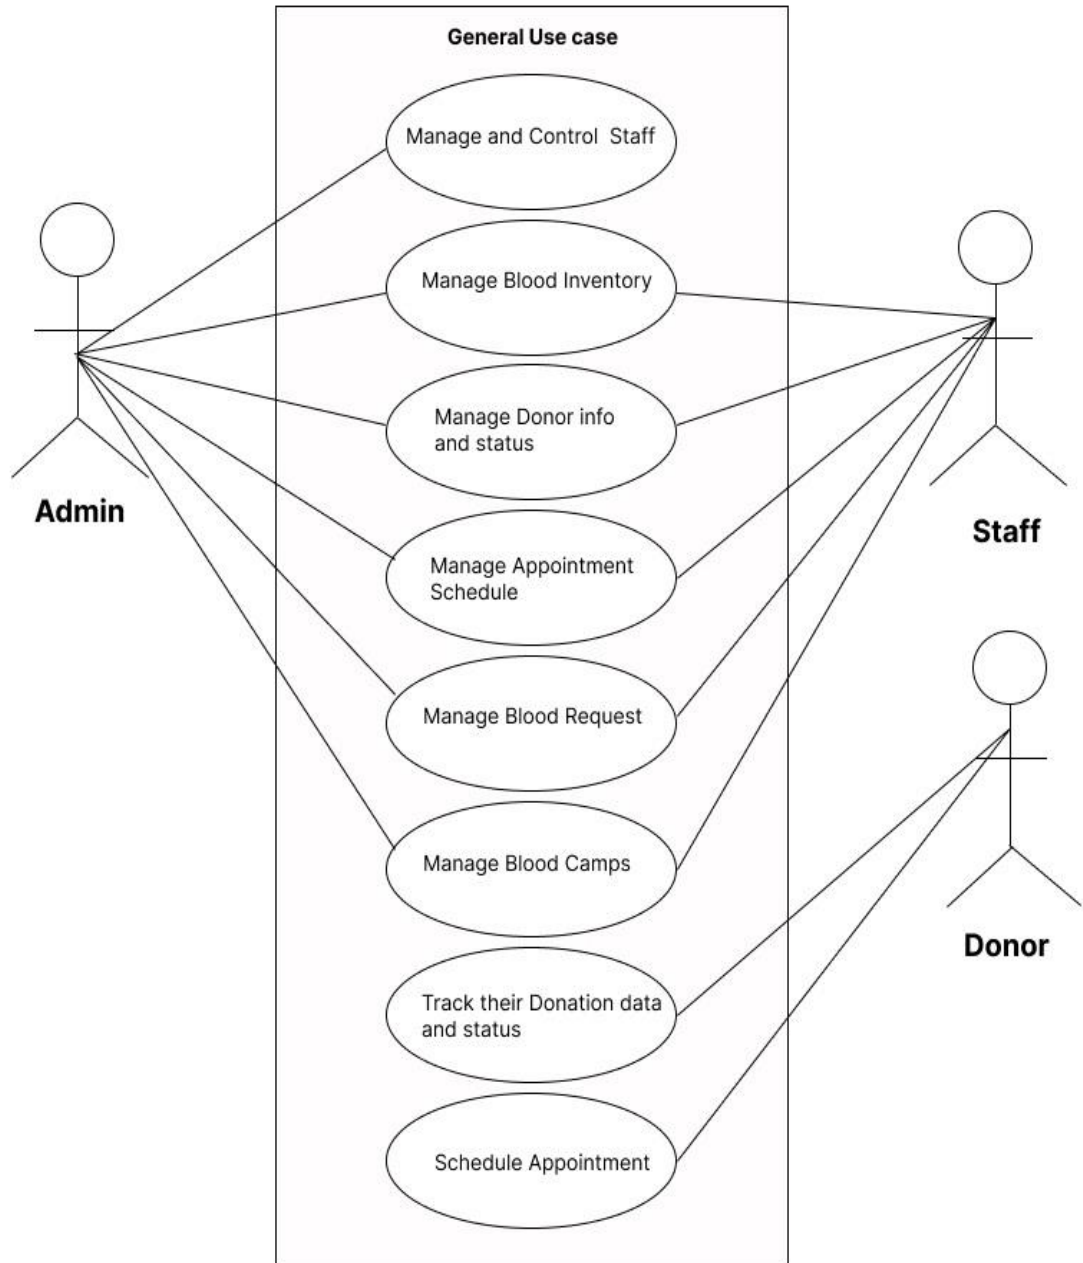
General Use case

Manage and Control Staff

Manage Blood Inventory

Manage Donor info and status

Manage Appointment Schedule

Manage Blood Request

Manage Blood Camps

Track their Donation data and status

Schedule Appointment

Admin

Staff

Donor